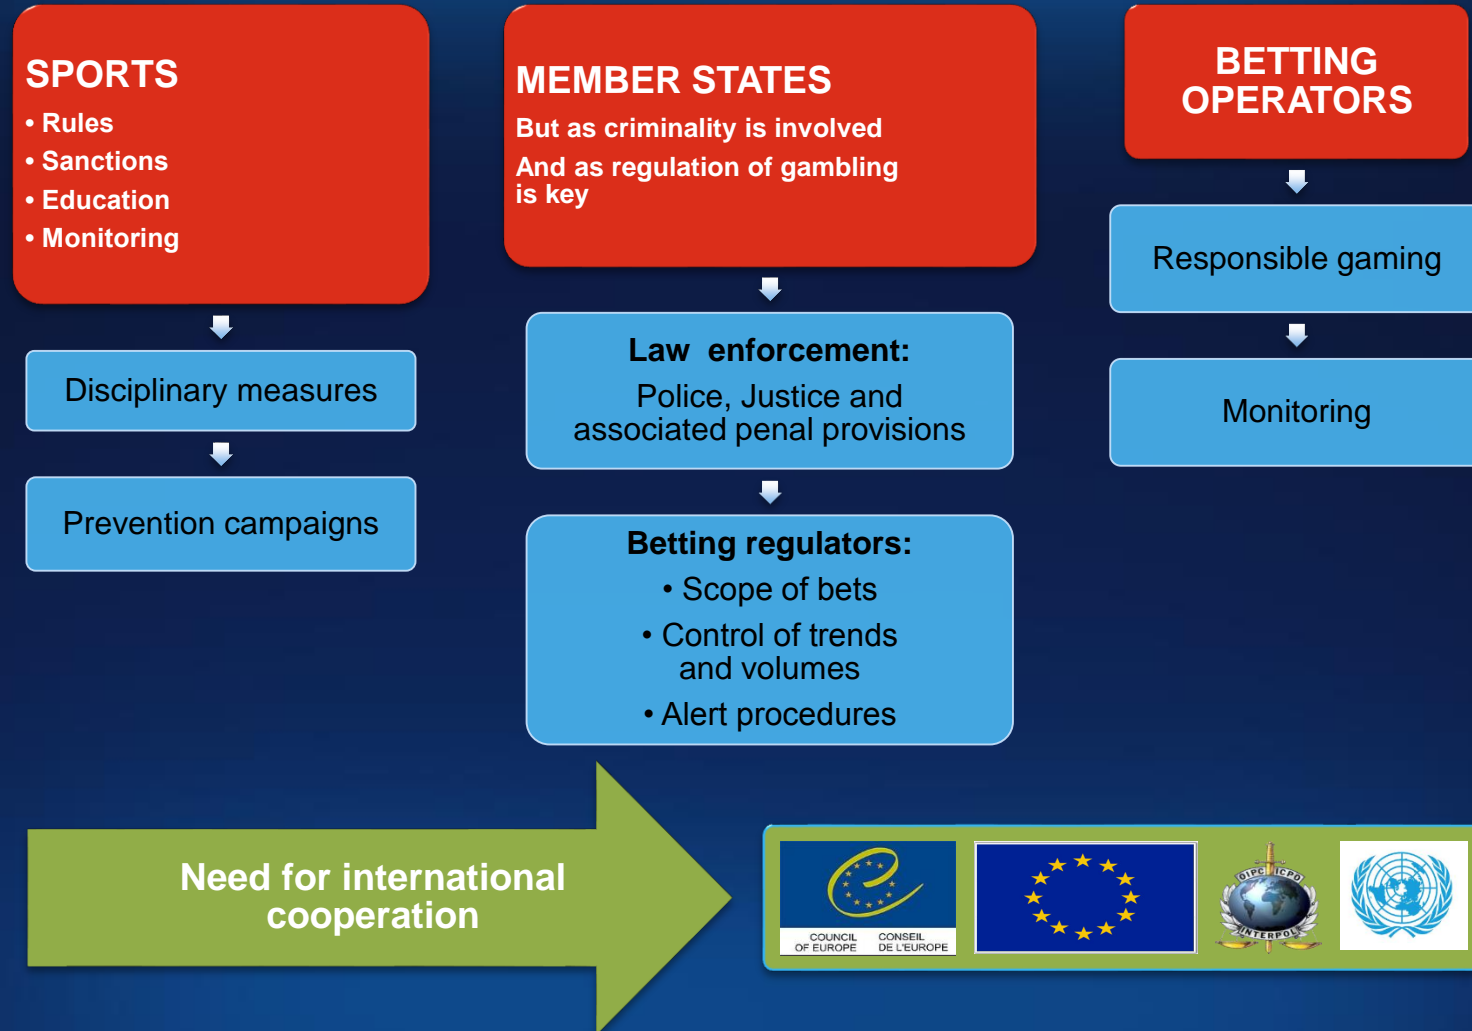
SPORTS
• Rules
• Sanctions
• Education
• Monitoring

Disciplinary measures

Prevention campaigns

MEMBER STATES
But as criminality is involved
And as regulation of gambling is key

Law enforcement:
Police, Justice and associated penal provisions

Betting regulators:
• Scope of bets
• Control of trends and volumes
• Alert procedures

BETTING OPERATORS

Responsible gaming

Monitoring

Need for international cooperation

COUNCIL OF EUROPE
CONSEIL DE L'EUROPE

OIPC ICPO
INTERPOL